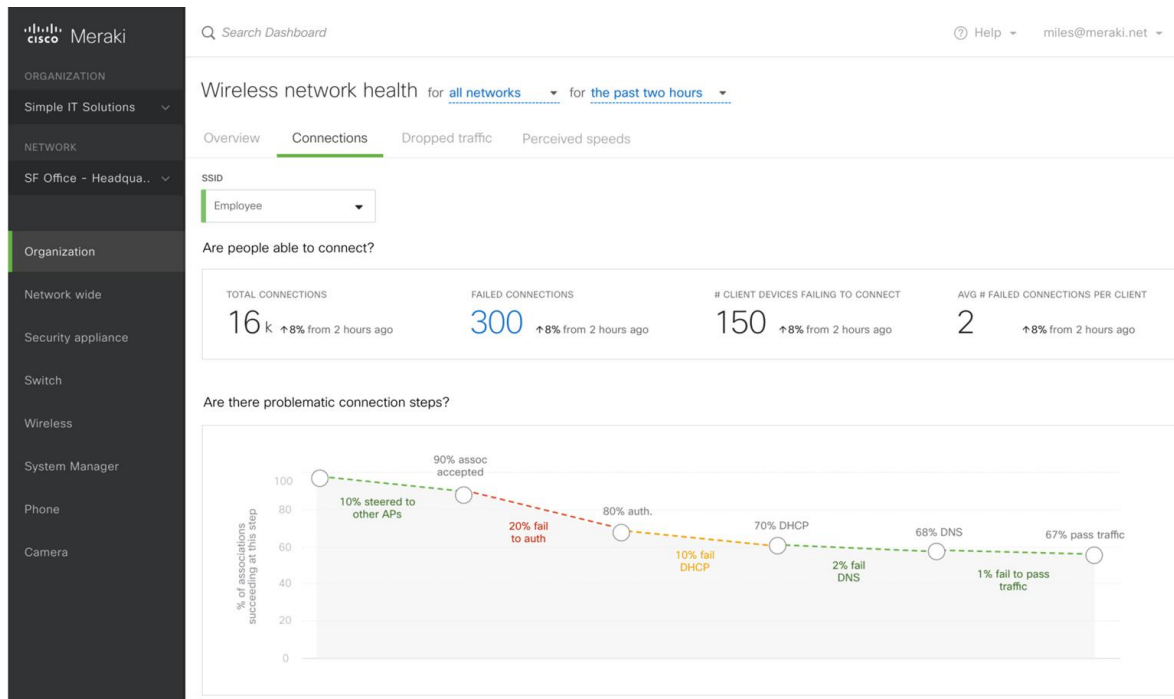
cisco Meraki

ORGANIZATION
Simple IT Solutions
NETWORK
SF Office - Headqua..

Organization
Network wide
Security appliance
Switch
Wireless
System Manager
Phone
Camera

Search Dashboard

Help
miles@meraki.net

Wireless network health for all networks for the past two hours

Overview Connections Dropped traffic Perceived speeds

SSID
Employee

Are people able to connect?

TOTAL CONNECTIONS
16 k ↑8% from 2 hours ago

FAILED CONNECTIONS
300 ↑8% from 2 hours ago

# CLIENT DEVICES FAILING TO CONNECT
150 ↑8% from 2 hours ago

AVG # FAILED CONNECTIONS PER CLIENT
2 ↑8% from 2 hours ago

Are there problematic connection steps?

% of associations succeeding at this step
100
80
60
40
20
0

90% assoc accepted
10% steered to other APs
20% fail to auth
80% auth.
10% fail DHCP
70% DHCP
2% fail DNS
68% DNS
1% fail to pass traffic
67% pass traffic